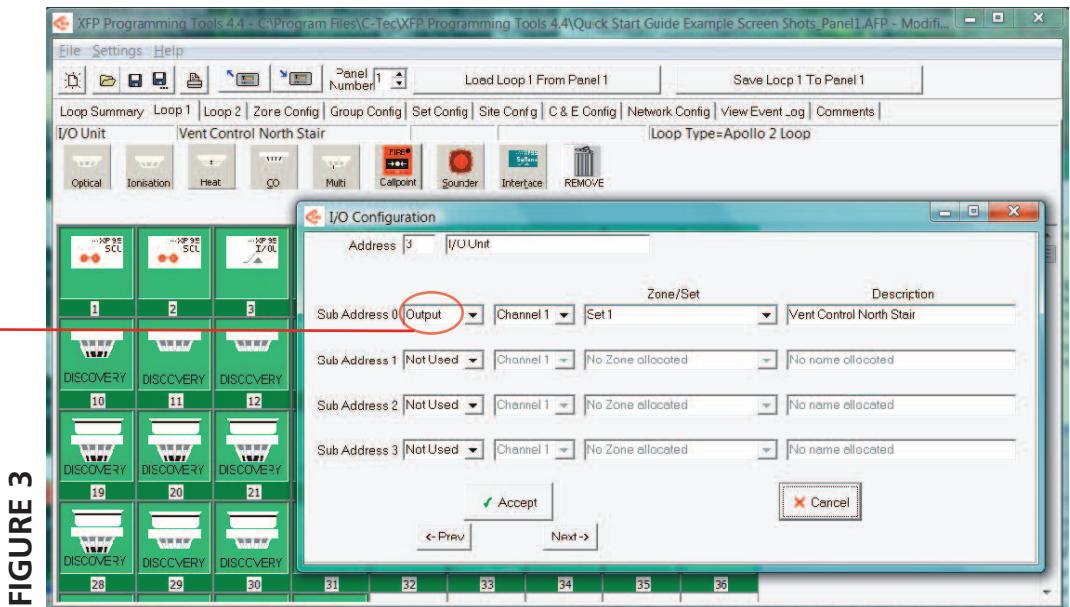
XFP Programming Tools 4.4 - C:\Program Files\C-Tec\XFP Programming Tools 4.4\Quick Start Guide Example Screen Shots_Panel1.AFP - Modifi...

File Settings Help

Panel Number 1

Load Loop 1 From Panel 1

Save Loop 1 To Panel 1

Loop Summary | Loop 1 | Loop 2 | Zone Config | Group Config | Set Config | Site Config | C & E Config | Network Config | View Event Log | Comments

I/O Unit | Vent Control North Stair | Loop Type=Apollo 2 Loop

Optical | Ionisation | Heat | CO | Multi | Callpoint | Sounder | Interface | REMOVE

XP 95 SCU | XP 95 SCU | XP 95 I/OU

1 | 2 | 3

DISCOVERY 10 | DISCOVERY 11 | DISCOVERY 12

DISCOVERY 19 | DISCOVERY 20 | DISCOVERY 21

DISCOVERY 28 | DISCOVERY 29 | DISCOVERY 30 | 31 | 32 | 33 | 34 | 35 | 36

I/O Configuration

Address 3 I/O Unit

| | | Zone/Set | Description |
|---|---|---|---|---|
| Sub Address 0 | Output | Channel 1 | Set 1 | Vent Control North Stair |
| Sub Address 1 | Not Used | Channel 1 | No Zone allocated | No name allocated |
| Sub Address 2 | Not Used | Channel 1 | No Zone allocated | No name allocated |
| Sub Address 3 | Not Used | Channel 1 | No Zone allocated | No name allocated |

Accept

Cancel

<-Prev

Next->

FIGURE 3